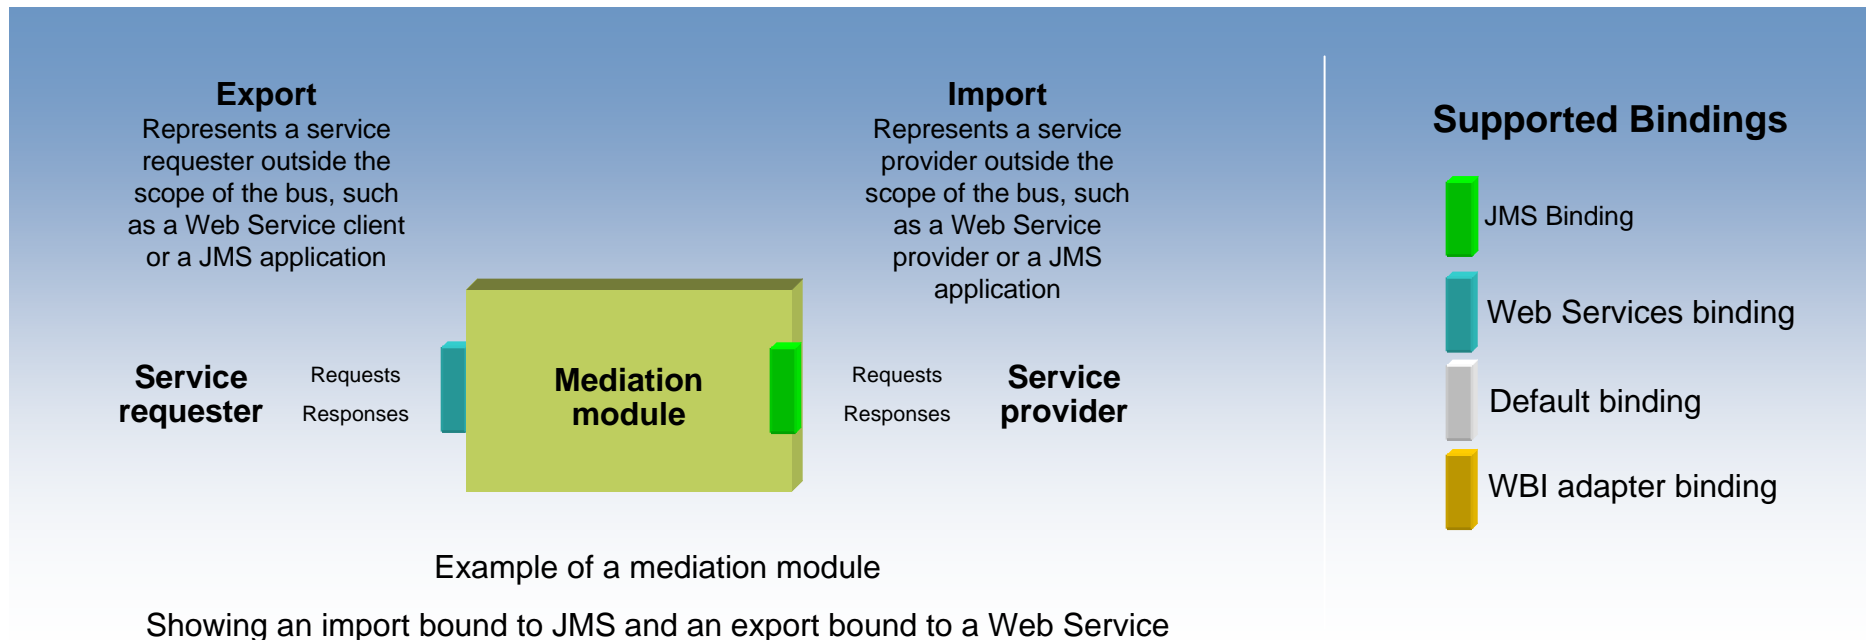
Export
Represents a service requester outside the scope of the bus, such as a Web Service client or a JMS application

Import
Represents a service provider outside the scope of the bus, such as a Web Service provider or a JMS application

Supported Bindings

JMS Binding

Web Services binding

Default binding

WBI adapter binding

Service requester

Requests

Responses

Mediation module

Requests

Responses

Service provider

Example of a mediation module

Showing an import bound to JMS and an export bound to a Web Service